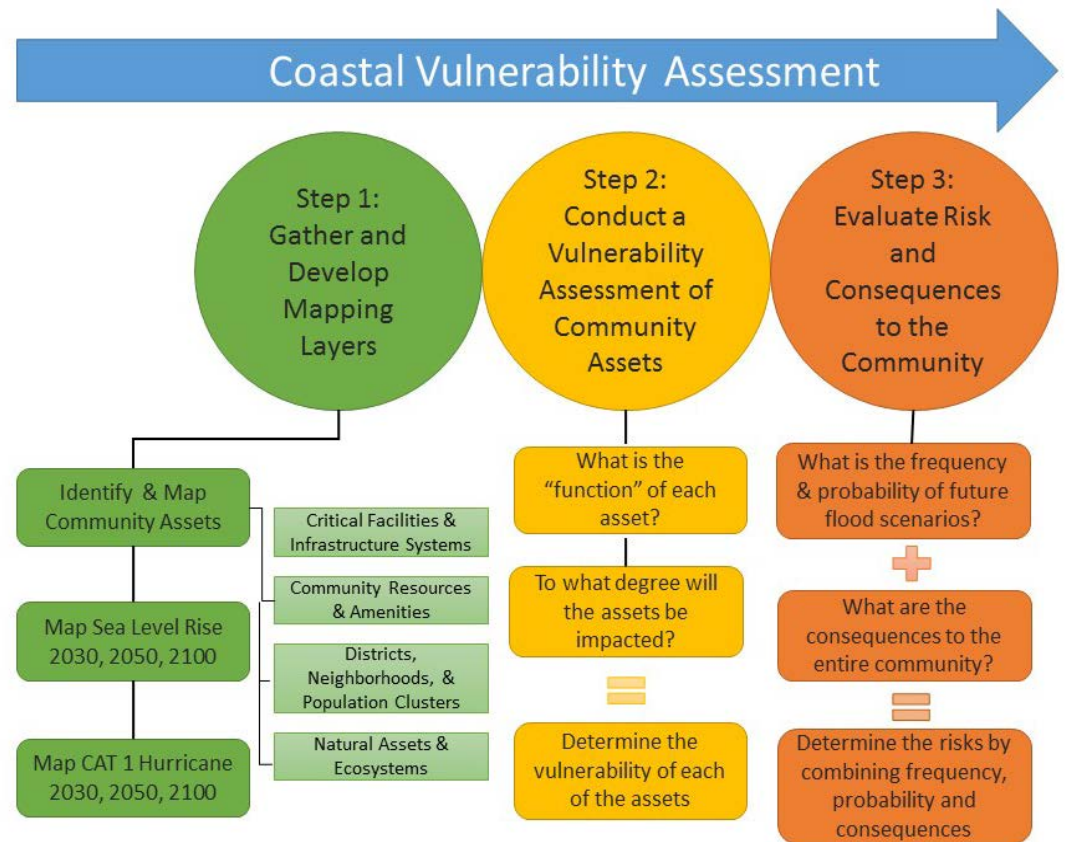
Coastal Vulnerability Assessment

Step 1: Gather and Develop Mapping Layers

Step 2: Conduct a Vulnerability Assessment of Community Assets

Step 3: Evaluate Risk and Consequences to the Community

Identify & Map Community Assets

Critical Facilities & Infrastructure Systems

Community Resources & Amenities

Map Sea Level Rise 2030, 2050, 2100

Districts, Neighborhoods, & Population Clusters

Natural Assets & Ecosystems

Map CAT 1 Hurricane 2030, 2050, 2100

What is the "function" of each asset?

To what degree will the assets be impacted?

Determine the vulnerability of each of the assets

What is the frequency & probability of future flood scenarios?

What are the consequences to the entire community?

Determine the risks by combining frequency, probability and consequences